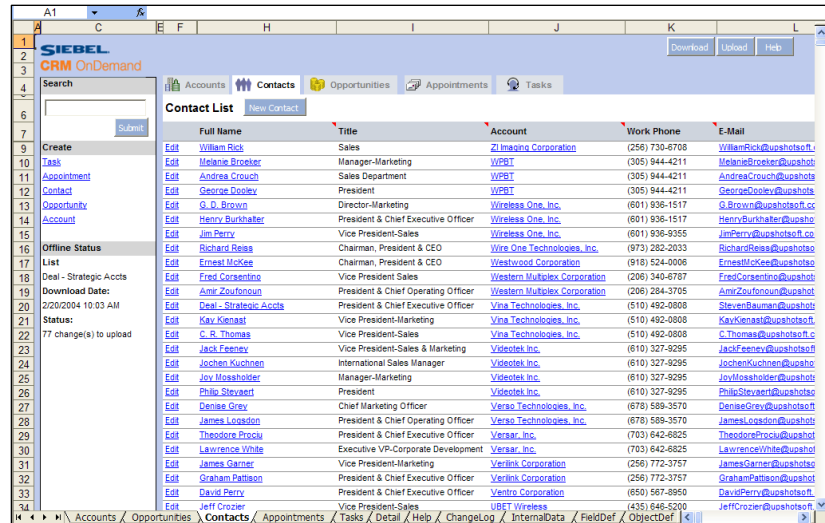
A1 fx

A C E F H I J K L

SIEBEL. CRM OnDemand

Download Upload Help

Search

Submit

Create
Task
Appointment
Contact
Opportunity
Account

Offline Status
List
Deal - Strategic Accts
Download Date:
2/20/2004 10:03 AM
Status:
77 change(s) to upload

Accounts Contacts Opportunities Appointments Tasks

Contact List New Contact

| | Full Name | Title | Account | Work Phone | E-Mail |
|---|---|---|---|---|---|
| Edit | William Rick | Sales | ZI Imaging Corporation | (256) 730-6708 | WilliamRick@upshotso |
| Edit | Melanie Broeker | Manager-Marketing | WPBT | (305) 944-4211 | MelanieBroeker@upshots |
| Edit | Andrea Crouch | Sales Department | WPBT | (305) 944-4211 | AndreaCrouch@upshots |
| Edit | George Dooley | President | WPBT | (305) 944-4211 | GeorgeDooley@upshots |
| Edit | G. D. Brown | Director-Marketing | Wireless One, Inc. | (601) 936-1517 | G.Brown@upshotsoft.c |
| Edit | Henry Burkhalter | President & Chief Executive Officer | Wireless One, Inc. | (601) 936-1517 | HenryBurkhalter@upsho |
| Edit | Jim Perry | Vice President-Sales | Wireless One, Inc. | (601) 936-9355 | JimPerry@upshotsoft.co |
| Edit | Richard Reiss | Chairman, President & CEO | Wire One Technologies, Inc. | (973) 282-2033 | RichardReiss@upshotso |
| Edit | Ernest McKee | Chairman, President & CEO | Westwood Corporation | (918) 524-0006 | ErnestMcKee@upshotso |
| Edit | Fred Corsentino | Vice President Sales | Western Multiplex Corporation | (206) 340-6787 | FredCorsentino@upshot |
| Edit | Amir Zoufonoun | President & Chief Operating Officer | Western Multiplex Corporation | (206) 284-3705 | AmirZoufonoun@upshot |
| Edit | Deal - Strategic Accts | President & Chief Executive Officer | Vina Technologies, Inc. | (510) 492-0808 | StevenBauman@upshots |
| Edit | Kay Kienast | Vice President-Marketing | Vina Technologies, Inc. | (510) 492-0808 | KayKienast@upshotsoft |
| Edit | C. R. Thomas | Vice President-Sales | Vina Technologies, Inc. | (510) 492-0808 | C.Thomas@upshotsoft.c |
| Edit | Jack Feeney | Vice President-Sales & Marketing | Videotek Inc. | (610) 327-9295 | JackFeeney@upshotsoft |
| Edit | Jochen Kuchnen | International Sales Manager | Videotek Inc. | (610) 327-9295 | JochenKuchnen@upshot |
| Edit | Joy Mossholder | Manager-Marketing | Videotek Inc. | (610) 327-9295 | JoyMossholder@upshots |
| Edit | Philip Stevaert | President | Videotek Inc. | (610) 327-9295 | PhilipStevaert@upshots |
| Edit | Denise Grey | Chief Marketing Officer | Verso Technologies, Inc. | (678) 589-3570 | DeniseGrey@upshotsoft |
| Edit | James Logsdon | President & Chief Operating Officer | Verso Technologies, Inc. | (678) 589-3570 | JamesLogsdon@upshots |
| Edit | Theodore Prociu | President & Chief Executive Officer | Versar, Inc. | (703) 642-6825 | TheodoreProciu@upshot |
| Edit | Lawrence White | Executive VP-Corporate Development | Versar, Inc. | (703) 642-6825 | LawrenceWhite@upshots |
| Edit | James Garner | Vice President-Marketing | Verilink Corporation | (256) 772-3757 | JamesGarner@upshotso |
| Edit | Graham Pattison | President & Chief Operating Officer | Verilink Corporation | (256) 772-3757 | GrahamPattison@upsho |
| Edit | David Perry | President & Chief Executive Officer | Ventro Corporation | (650) 567-8950 | DavidPerry@upshotsoft. |
| Edit | Jeff Crozier | Vice President-Sales | UBET Wireless | (435) 646-5200 | JeffCrozier@upshotsoft |

Accounts / Opportunities / Contacts / Appointments / Tasks / Detail / Help / ChangeLog / InternalData / FieldDef / ObjectDef